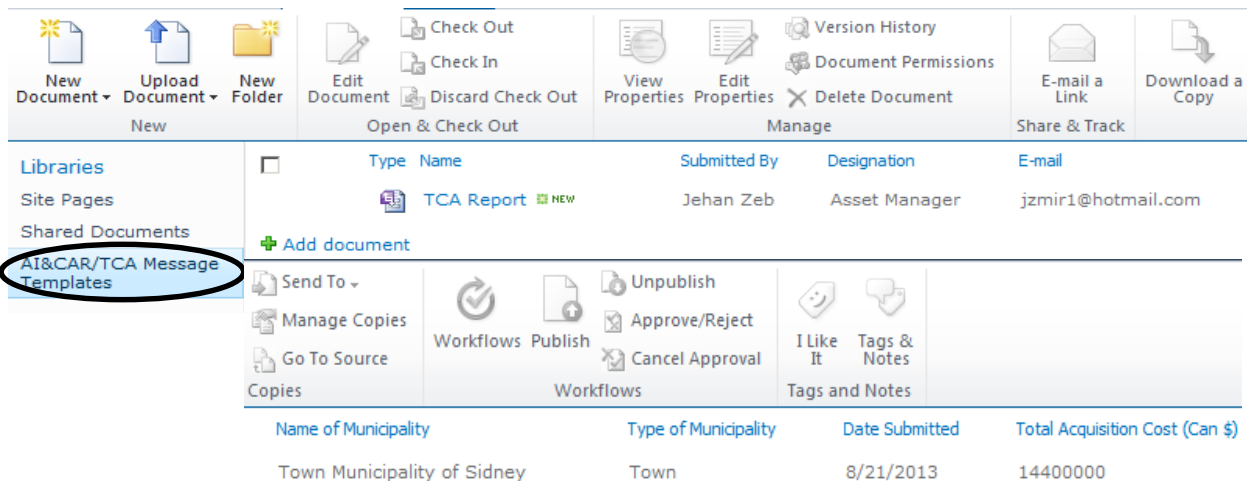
New Document ▾ | Upload Document ▾ | New Folder
New

Edit Document | Check Out | Check In | Discard Check Out
Open & Check Out

View Properties | Edit Properties | Version History | Document Permissions | Delete Document
Manage

E-mail a Link
Share & Track

Download a Copy

Libraries
Site Pages
Shared Documents
AI&CAR/TCA Message Templates

| Type | Name | Submitted By | Designation | E-mail |
|---|---|---|---|---|
| | TCA Report NEW | Jehan Zeb | Asset Manager | jzmir1@hotmail.com |

Add document

Send To ▾
Manage Copies
Go To Source
Copies

Workflows | Publish | Unpublish | Approve/Reject | Cancel Approval
Workflows

I Like It | Tags & Notes
Tags and Notes

| Name of Municipality | Type of Municipality | Date Submitted | Total Acquisition Cost (Can $) |
|---|---|---|---|
| Town Municipality of Sidney | Town | 8/21/2013 | 14400000 |